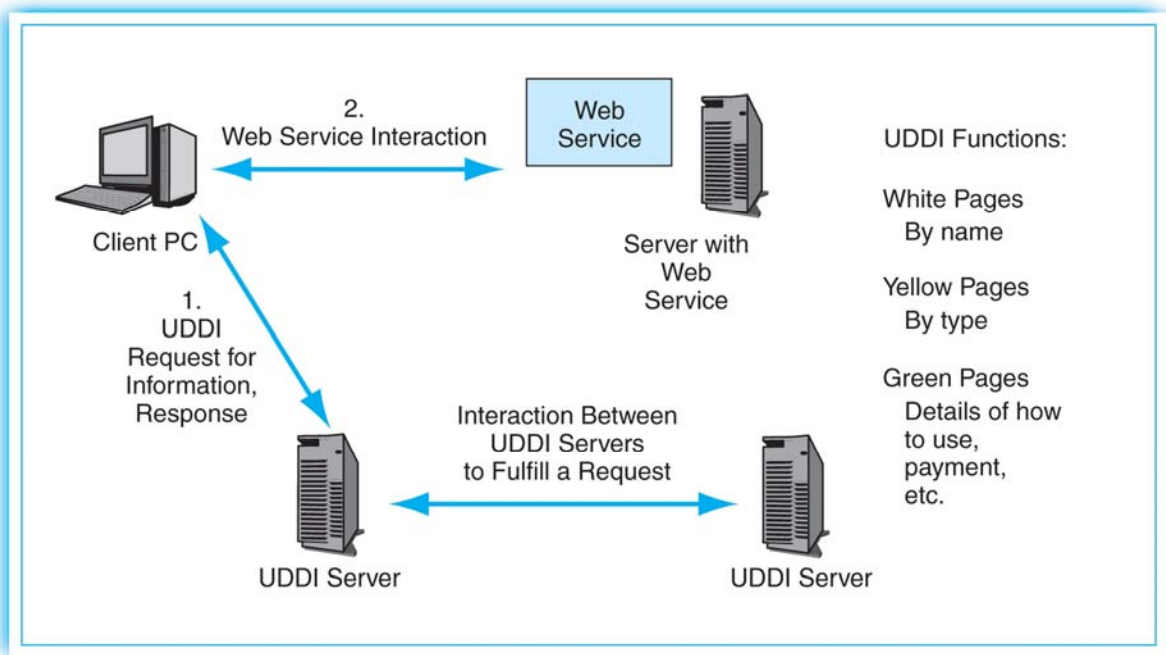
2.
Web Service Interaction

Web Service

Client PC

Server with Web Service

UDDI Functions:

White Pages
By name

Yellow Pages
By type

Green Pages
Details of how to use, payment, etc.

1.
UDDI Request for Information, Response

Interaction Between UDDI Servers to Fulfill a Request

UDDI Server

UDDI Server